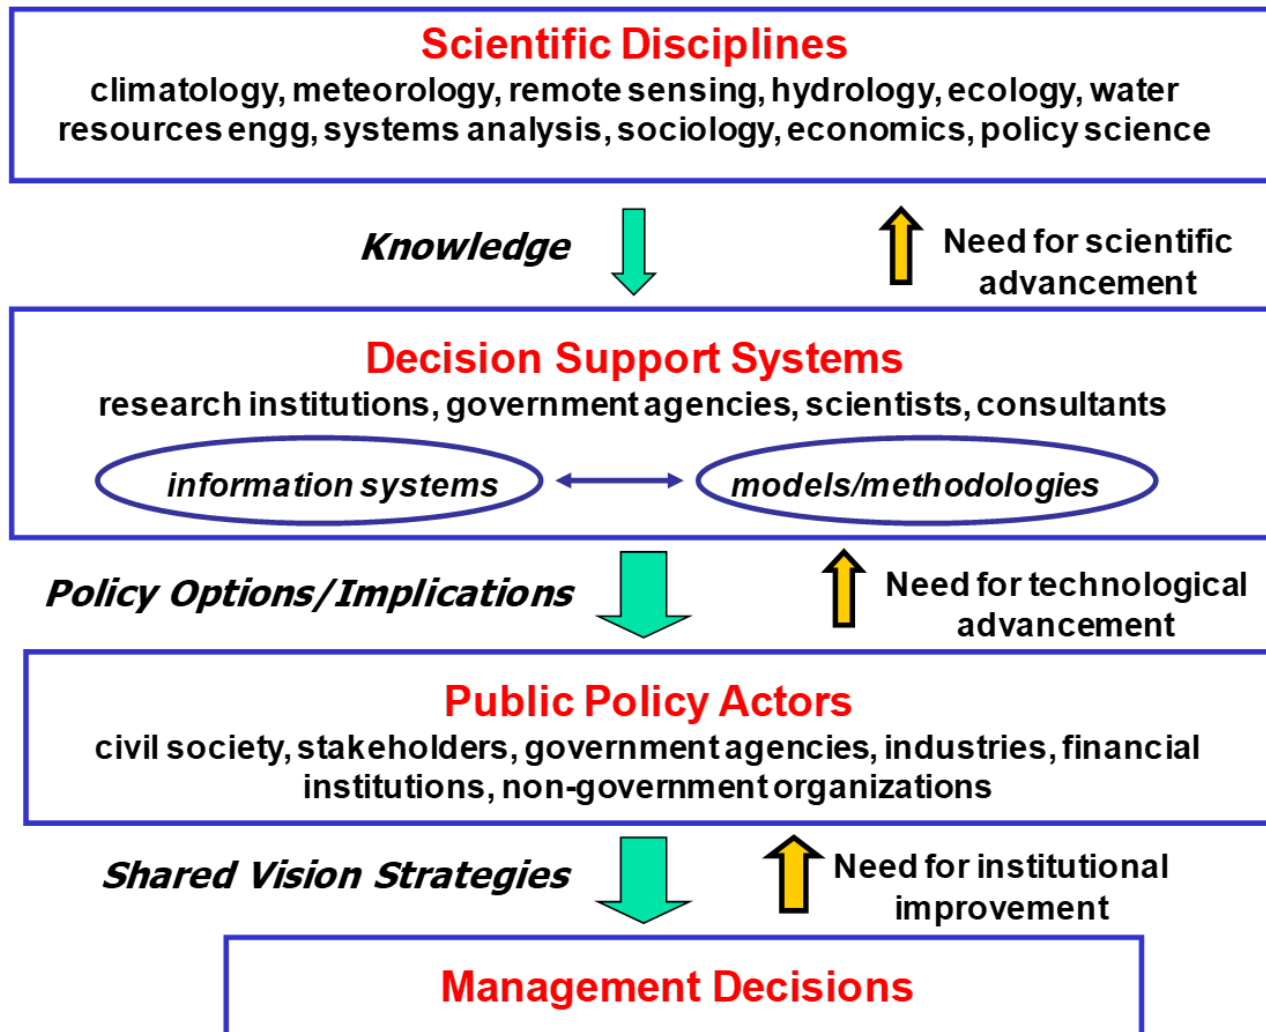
Scientific Disciplines
climatology, meteorology, remote sensing, hydrology, ecology, water resources engg, systems analysis, sociology, economics, policy science

Knowledge

Need for scientific advancement

Decision Support Systems
research institutions, government agencies, scientists, consultants

information systems

models/methodologies

Policy Options/Implications

Need for technological advancement

Public Policy Actors
civil society, stakeholders, government agencies, industries, financial institutions, non-government organizations

Shared Vision Strategies

Need for institutional improvement

Management Decisions